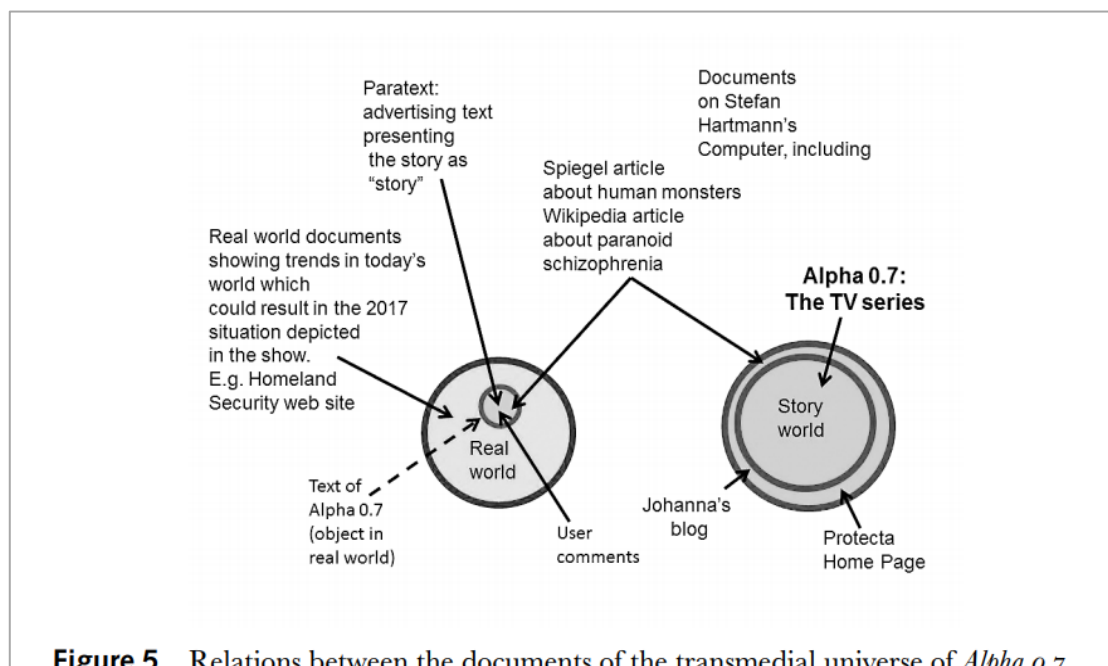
Paratext: advertising text presenting the story as "story"

Documents on Stefan Hartmann's Computer, including

Spiegel article about human monsters
Wikipedia article about paranoid schizophrenia

Real world documents showing trends in today's world which could result in the 2017 situation depicted in the show. E.g. Homeland Security web site

Alpha 0.7: The TV series

Story world

Real world

Text of Alpha 0.7 (object in real world)

User comments

Johanna's blog

Protecta Home Page

**Figure 5** Relations between the documents of the transmedial universe of *Alpha 0.7*